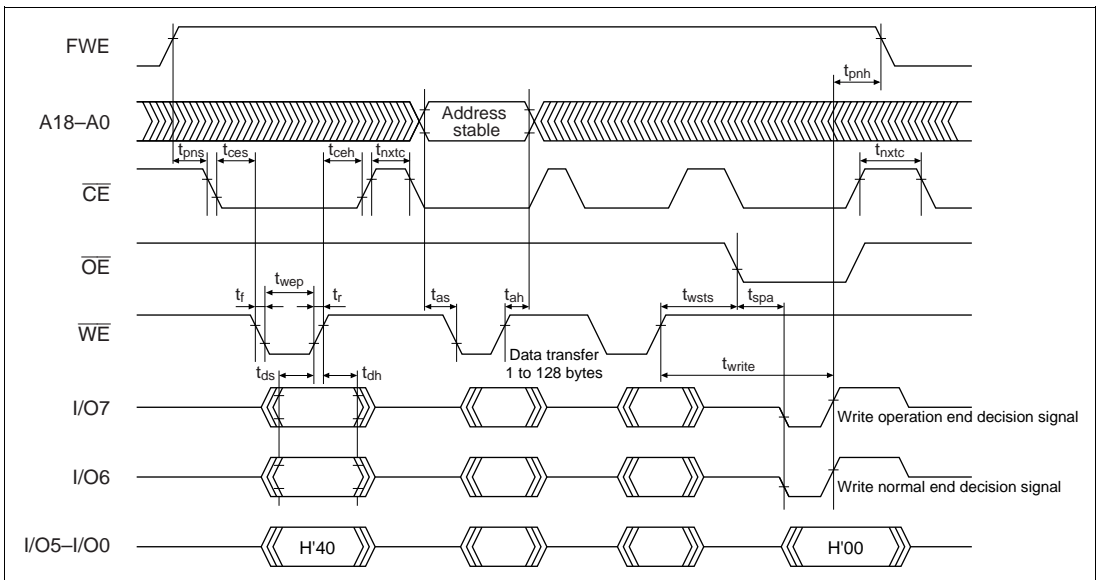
FWE

A18–A0

Address stable

$t_{pnh}$

$t_{pns}$ $t_{ces}$ $t_{ceh}$ $t_{nxtc}$ $t_{nxtc}$

$\overline{CE}$

$\overline{OE}$

$t_f$ $t_{wep}$ $t_r$ $t_{as}$ $t_{ah}$ $t_{wsts}$ $t_{spa}$

$\overline{WE}$

$t_{ds}$ $t_{dh}$

Data transfer 1 to 128 bytes

$t_{write}$

I/O7

Write operation end decision signal

I/O6

Write normal end decision signal

I/O5–I/O0

H'40

H'00